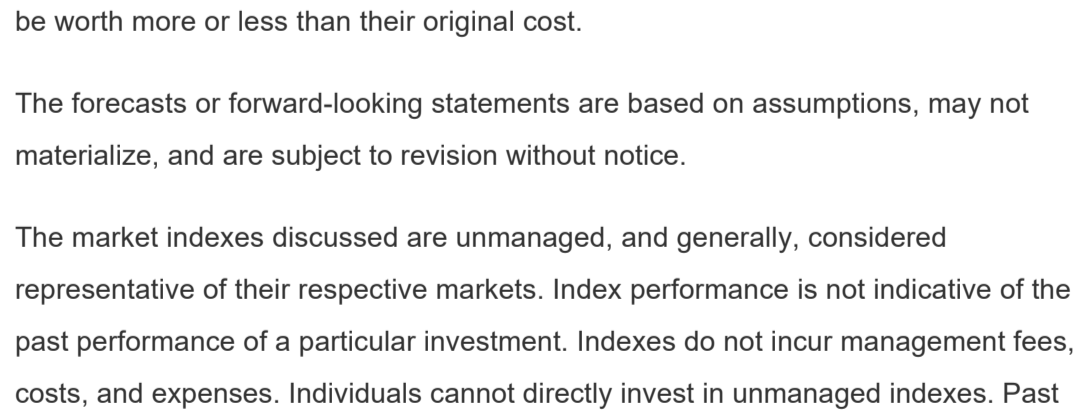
be worth more or less than their original cost.

The forecasts or forward-looking statements are based on assumptions, may not materialize, and are subject to revision without notice.

The market indexes discussed are unmanaged, and generally, considered representative of their respective markets. Index performance is not indicative of the past performance of a particular investment. Indexes do not incur management fees, costs, and expenses. Individuals cannot directly invest in unmanaged indexes. Past